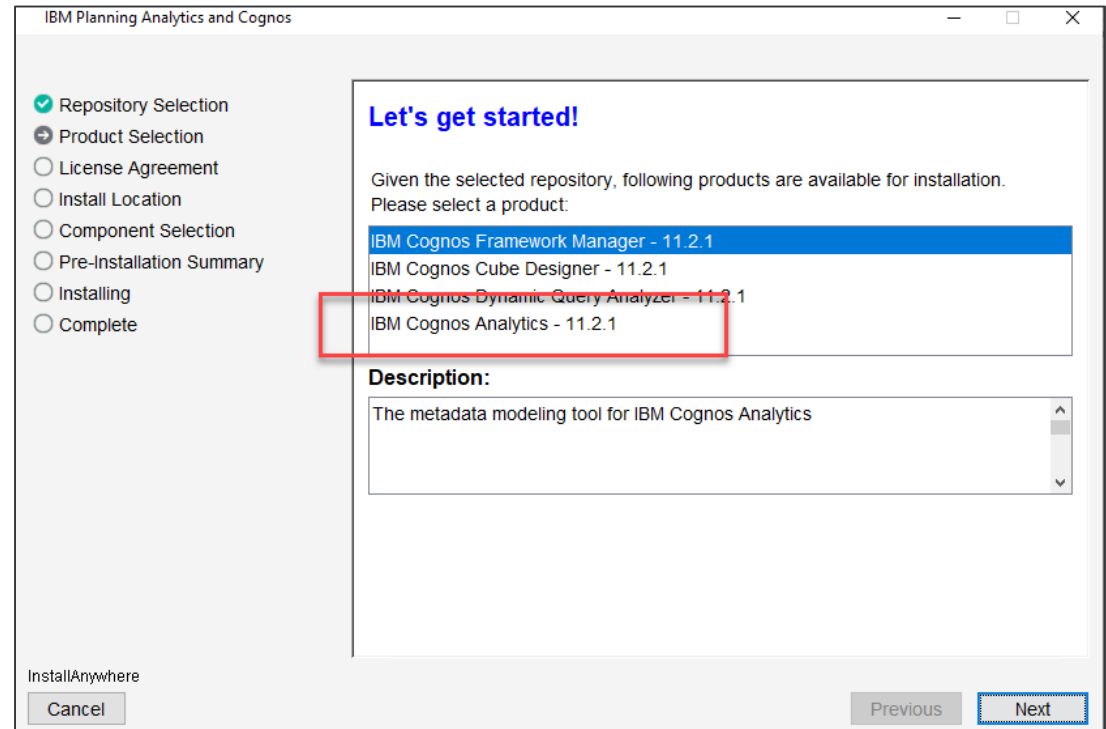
IBM Planning Analytics and Cognos

Repository Selection
Product Selection
License Agreement
Install Location
Component Selection
Pre-Installation Summary
Installing
Complete

Let's get started!

Given the selected repository, following products are available for installation. Please select a product:

IBM Cognos Framework Manager - 11.2.1
IBM Cognos Cube Designer - 11.2.1
IBM Cognos Dynamic Query Analyzer - 11.2.1
IBM Cognos Analytics - 11.2.1

Description:

The metadata modeling tool for IBM Cognos Analytics

InstallAnywhere
Cancel
Previous
Next